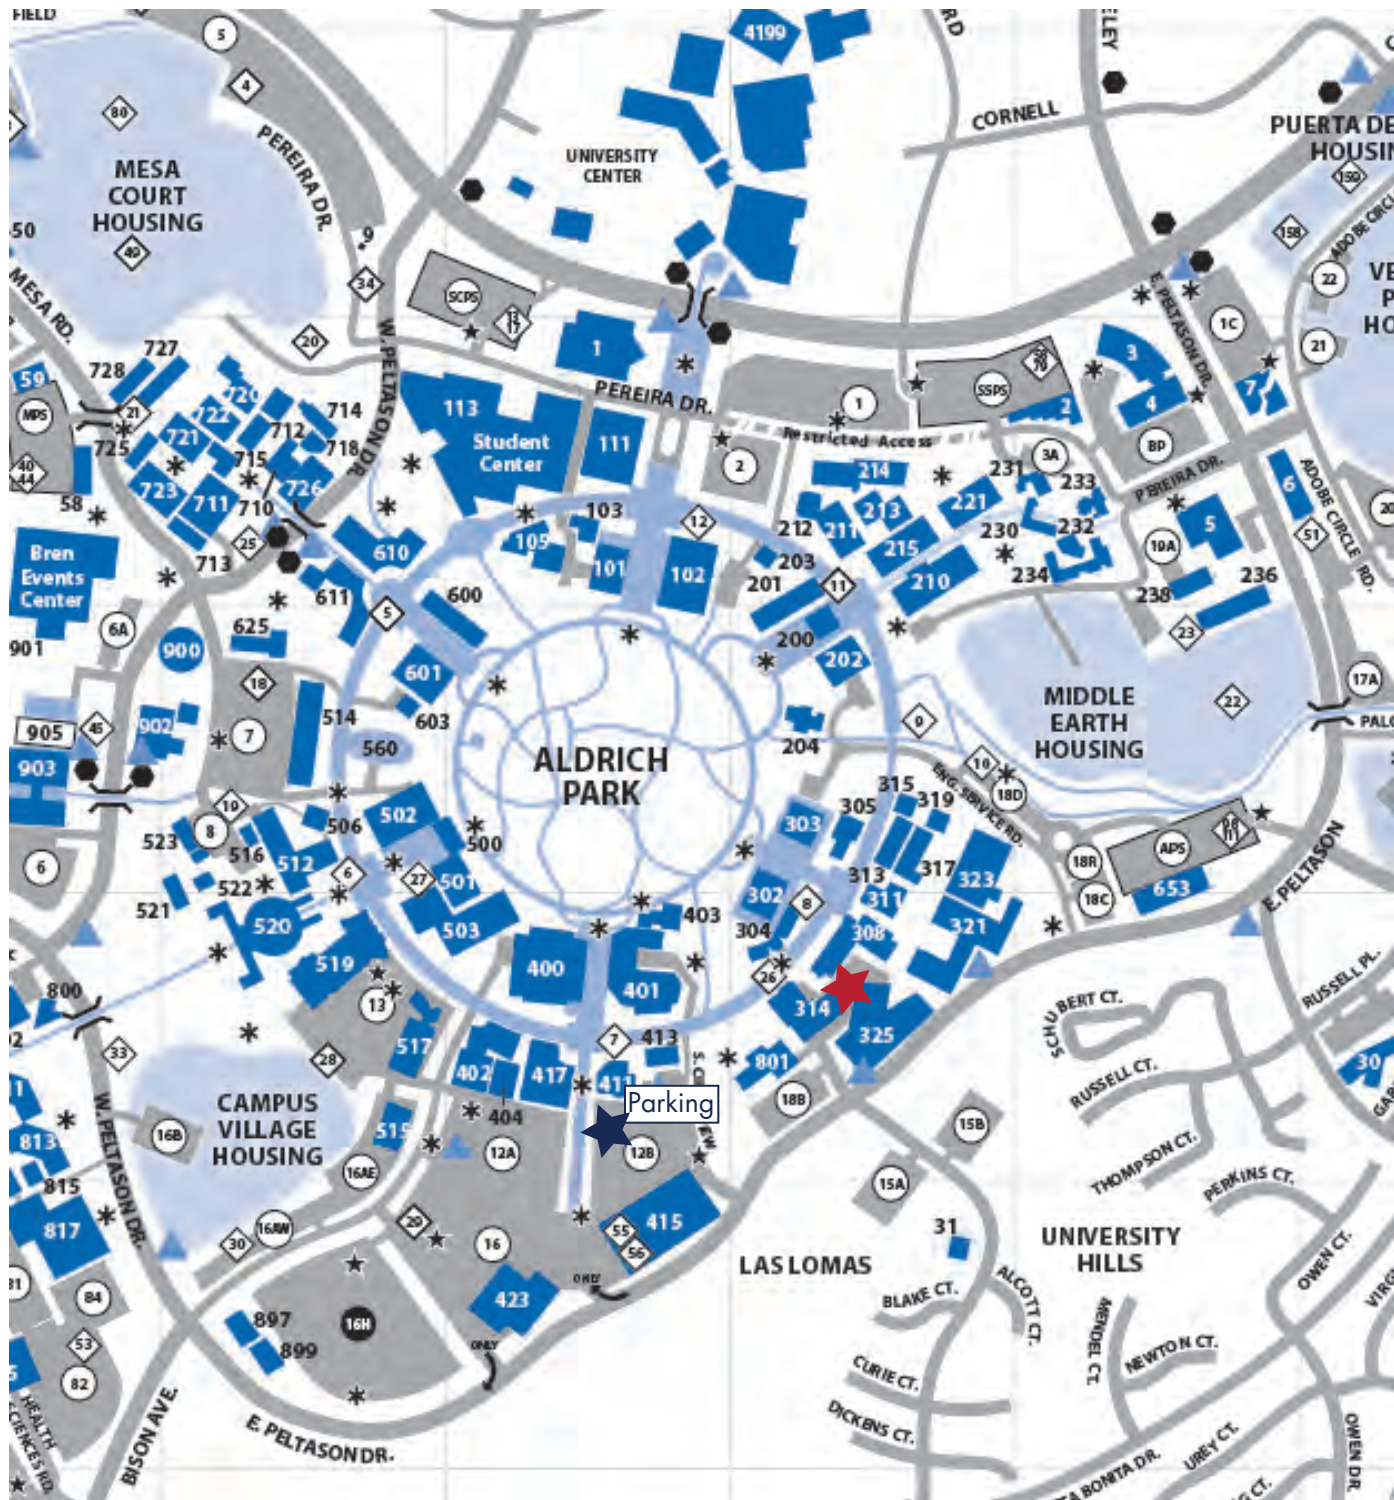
FIELD
5
4
80
MESA COURT HOUSING
49
PEREIRA DR.
50
MESA RD.
9
34
SCPS
19
20
W. PELTASON DR.
UNIVERSITY CENTER
4199
CORNELL
RD
ELEY
PUERTA DE HOUSIN
150
158
ADOBE CIRCLE
22
VE P HO
1C
21
E. PELTASON DR.
59
MPS
728
727
21
725
720
722
721
714
712
718
715
726
723
711
710
40
44
58
25
713
Bren Events Center
901
6A
611
610
625
900
18
7
905
45
902
903
19
8
6
523
516
512
522
521
520
519
13
800
33
28
517
CAMPUS VILLAGE HOUSING
16B
813
815
817
30
16AW
16AE
515
29
16
16H
897
899
84
53
82
HEALTH SCIENCES RD.
BISON AVE
E. PELTASON DR.
113
Student Center
111
1
103
105
101
102
12
PEREIRA DR.
1
2
Restricted Access
SSPS
2
3
4
BP
7
214
213
211
212
203
201
11
215
221
231
3A
233
232
230
234
PEREIRA DR.
5
6
10A
236
238
23
51
ADOBE CIRCLE RD.
200
202
210
600
5
601
603
514
560
ALDRICH PARK
502
506
500
27
501
503
400
401
403
402
404
417
411
413
7
Parking
12A
12B
415
55
56
423
ONLY
ONLY
204
0
MIDDLE EARTH HOUSING
22
17A
PALO
315
305
319
ENG. SERVICE RD.
10
18D
303
313
317
323
311
302
8
304
308
321
26
314
325
801
S. C
18B
18R
18C
APS
653
E. PELTASON
RUSSELL PL.
SCHUBERT CT.
RUSSELL CT.
THOMPSON CT.
PERKINS CT.
15B
15A
31
LAS LOMAS
BLAKE CT.
ALCOTT CT.
UNIVERSITY HILLS
MENDEL CT.
NEWTON CT.
CURIE CT.
DICKENS CT.
OWEN CT.
UREY CT.
OWEN DR.
BONITA DR.
30
GAB
VIRG